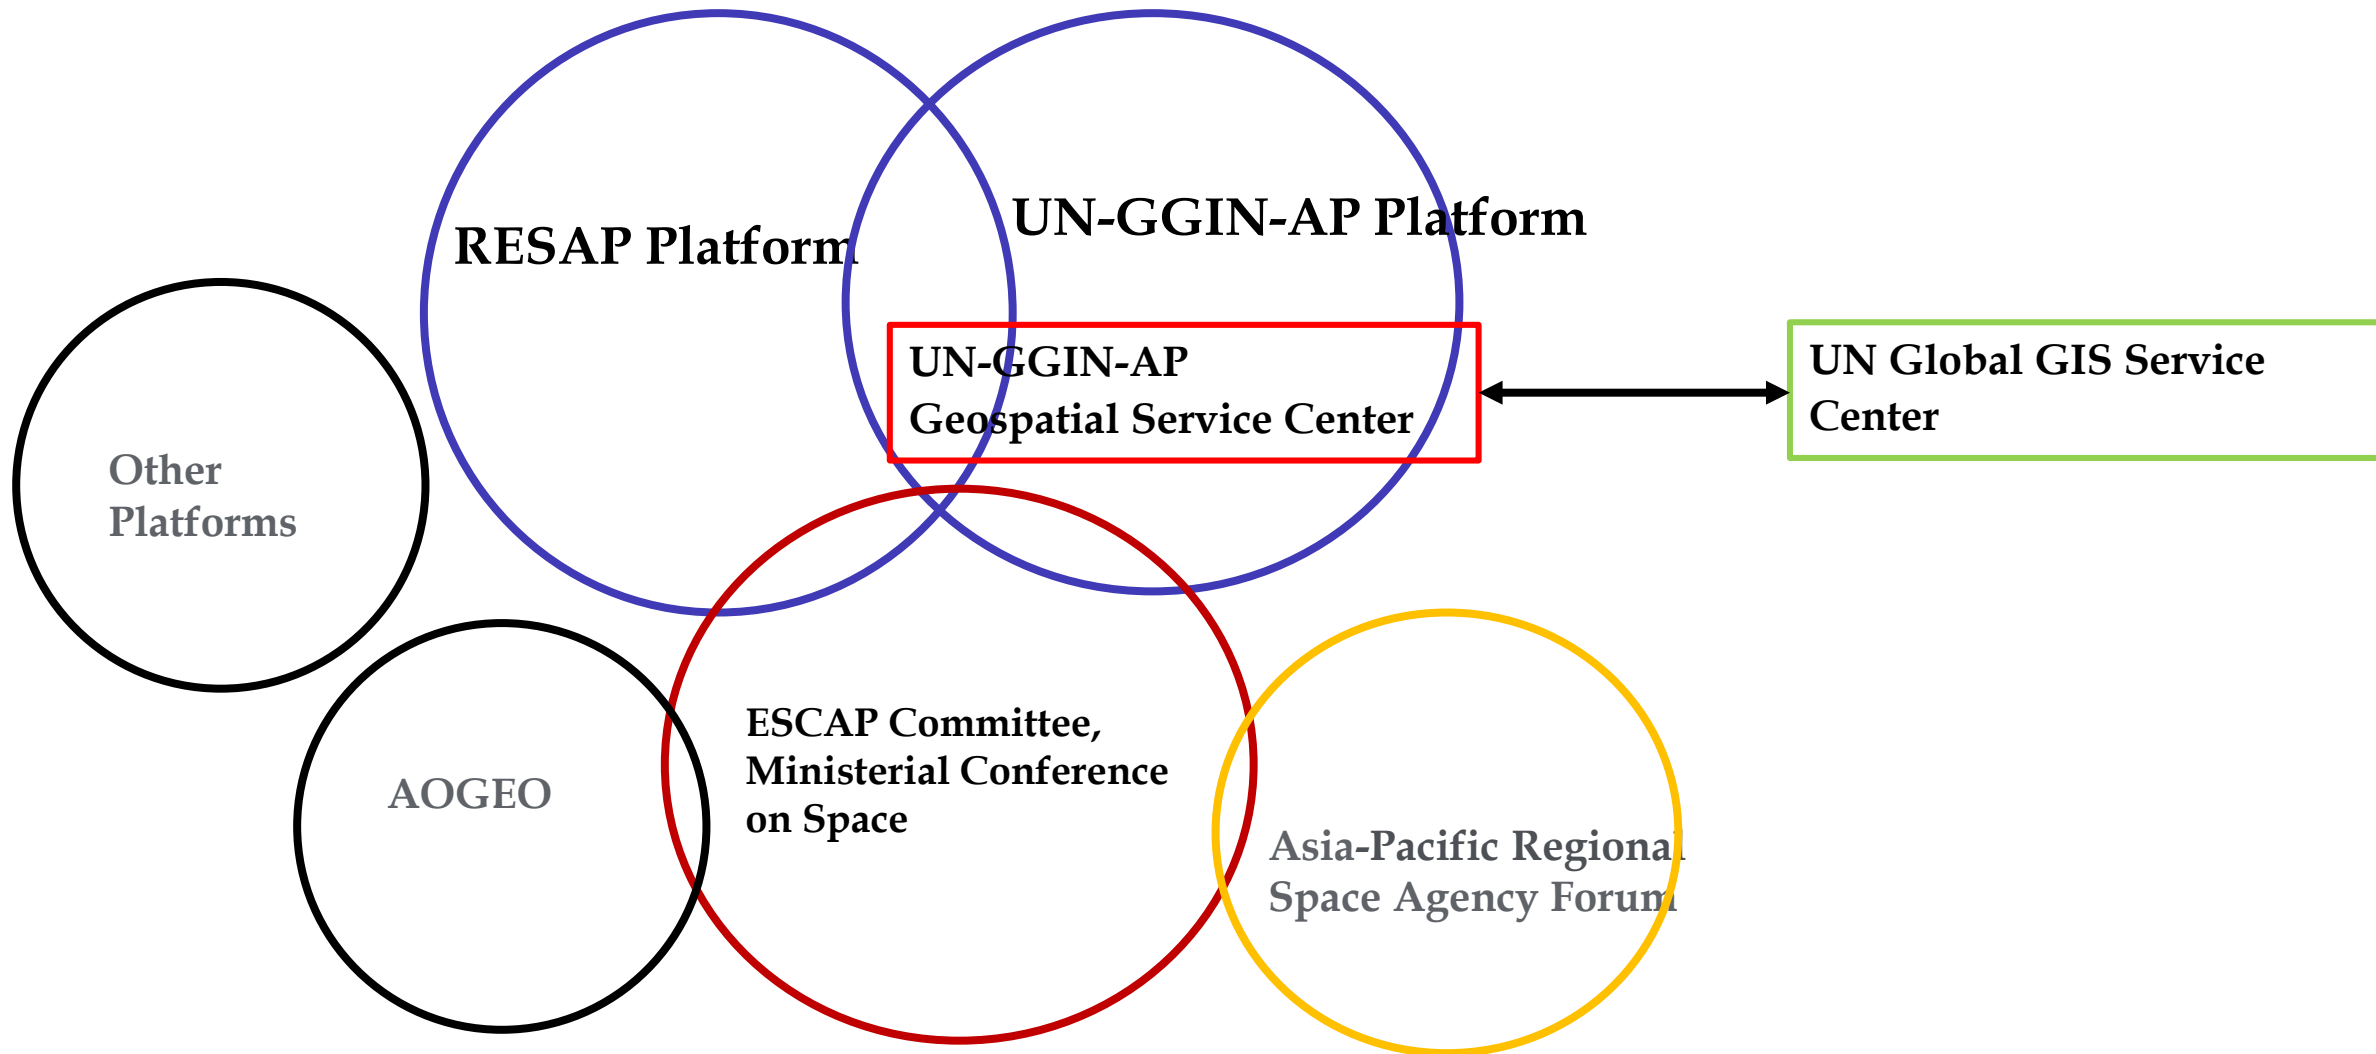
RESAP Platform

UN-GGIN-AP Platform

Other Platforms

UN-GGIN-AP Geospatial Service Center

UN Global GIS Service Center

AOGEO

ESCAP Committee, Ministerial Conference on Space

Asia-Pacific Regional Space Agency Forum